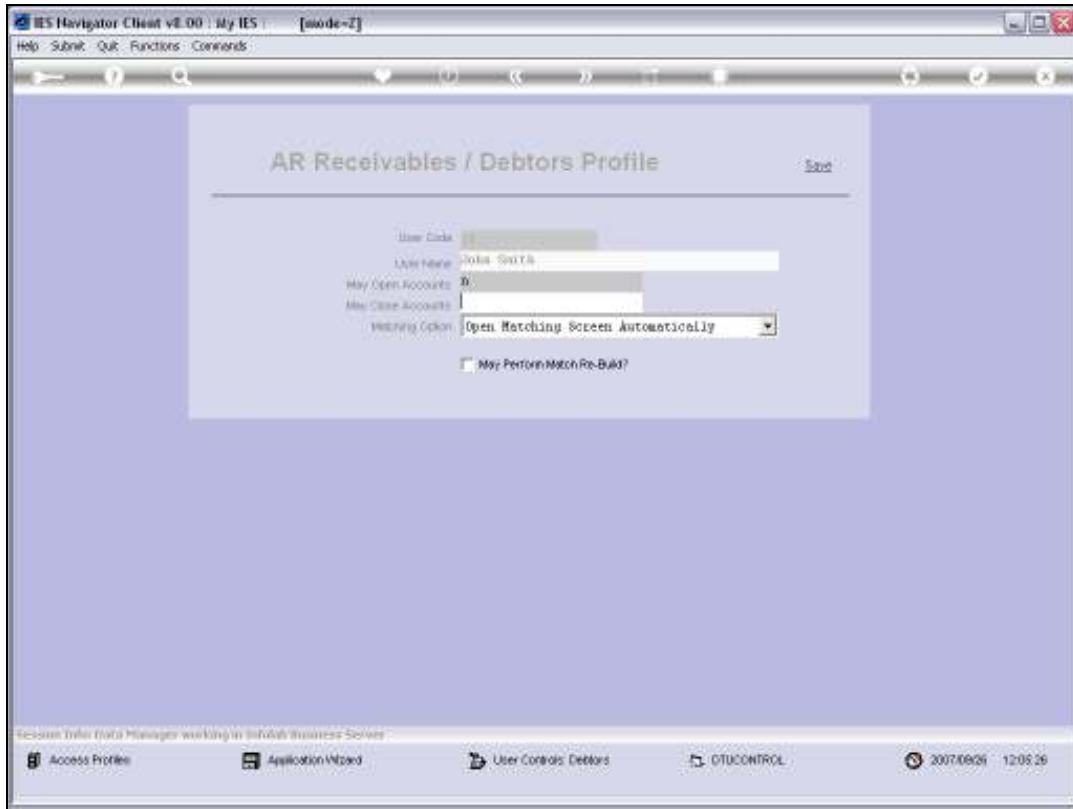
IES Navigator Client v8.00 : My IES : [mode=Z]

Help Submit Quit Functions Commands

AR Receivables / Debtors Profile

Save

User Code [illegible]

User Name John Smith

May Open Accounts N

May Close Accounts

Matching Option Open Matching Screen Automatically

May Perform Match Re-Build?

Session Info: Data Manager working in Infolab Business Server

Access Profiles

Application Wizard

User Controls: Debtors

DTUCONTROL

2007/08/26 12:05:26